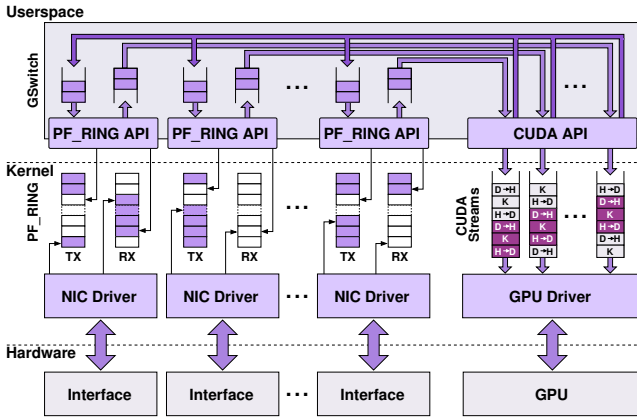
Userspace

GSwitch

...

...

PF_RING API

PF_RING API

PF_RING API

CUDA API

Kernel

PF_RING

TX RX

TX RX

...

TX RX

CUDA Streams

D→H
K
H→D
D→H
K
H→D

K
D→H
H→D
K
H→D
D→H

...

H→D
D→H
K
H→D
D→H
K

NIC Driver

NIC Driver

...

NIC Driver

GPU Driver

Hardware

Interface

Interface

...

Interface

GPU